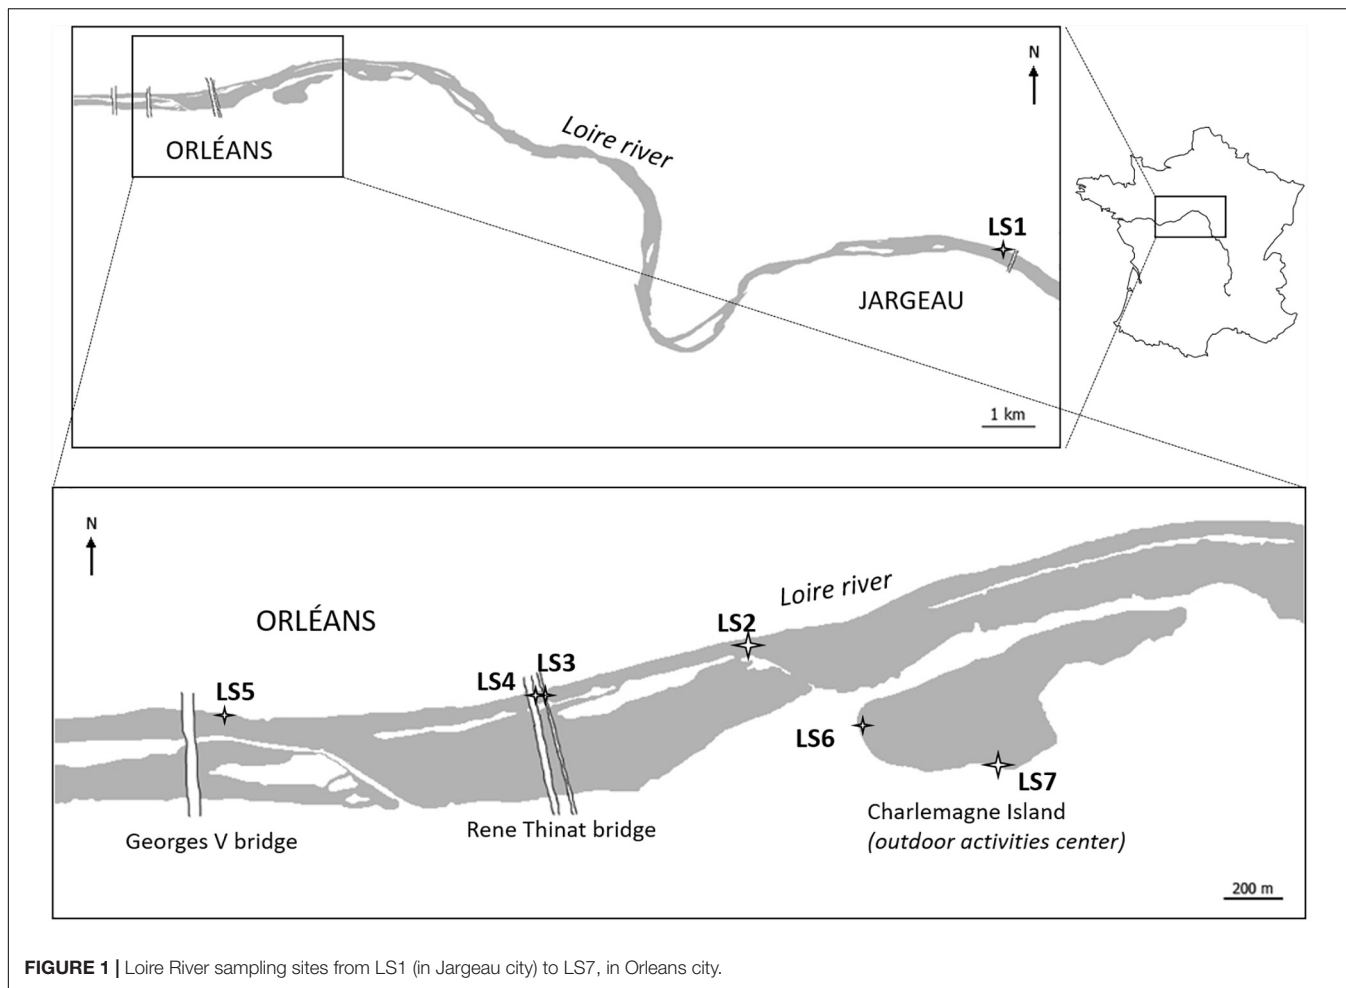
N

Loire river

ORLÉANS

LS1

JARGEAU

1 km

N

Loire river

ORLÉANS

LS2

LS3

LS4

LS5

LS6

LS7

Georges V bridge

Rene Thinat bridge

Charlemagne Island
*(outdoor activities center)*

200 m

**FIGURE 1 |** Loire River sampling sites from LS1 (in Jargeau city) to LS7, in Orleans city.